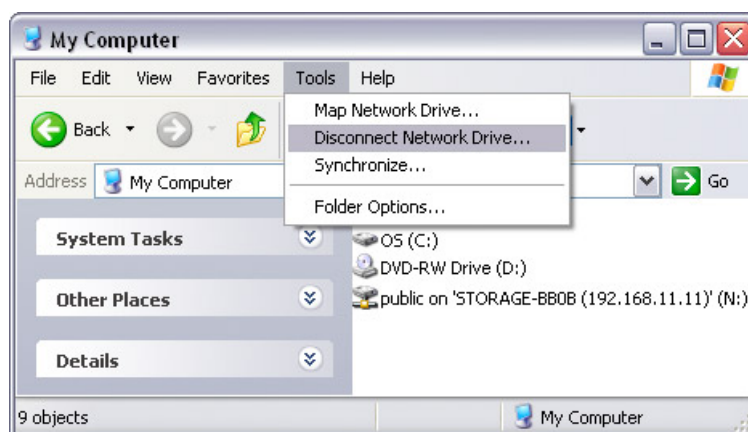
My Computer

File Edit View Favorites Tools Help

Back

Map Network Drive...
Disconnect Network Drive...
Synchronize...
Folder Options...

Address My Computer

Go

System Tasks

Other Places

Details

OS (C:)
DVD-RW Drive (D:)
public on 'STORAGE-BB0B (192.168.11.11)' (N:)

9 objects

My Computer